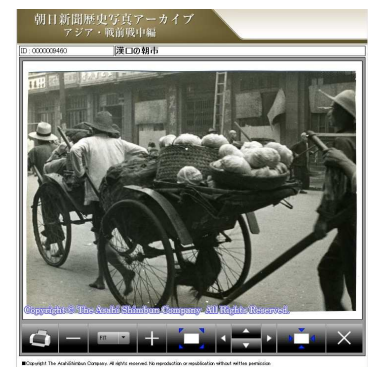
朝日新聞歴史写真アーカイブ
アジア・戦前戦中編

ID : 0000008460
漢口の朝市

Copyright © The Asahi Shimbun Company. All Rights Reserved.

Fit

■Copyright The Asahi Shimbun Company. All rights reserved. No reproduction or republication without written permission.